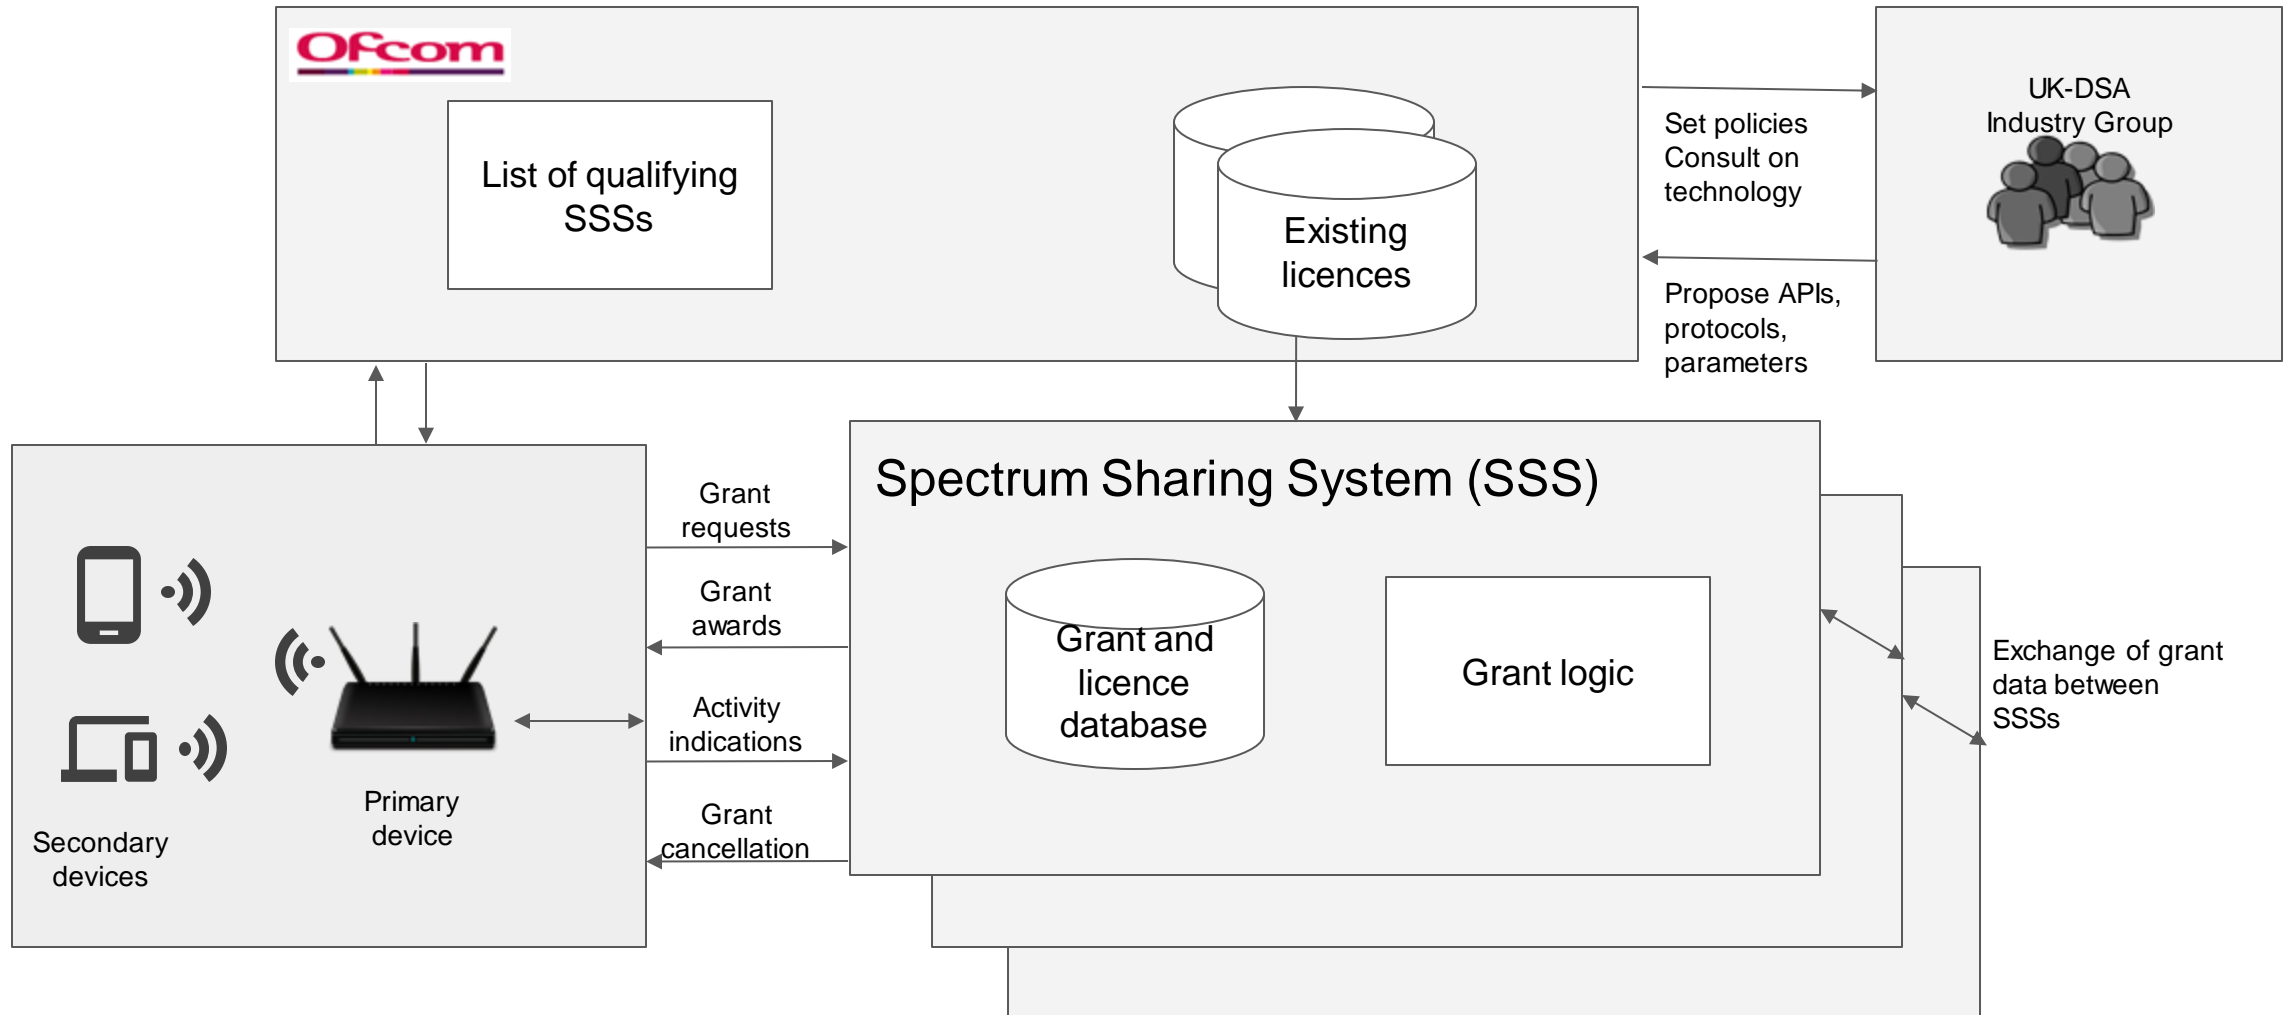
Ofcom

List of qualifying SSSs

Existing licences

UK-DSA Industry Group

Set policies
Consult on technology

Propose APIs, protocols, parameters

Spectrum Sharing System (SSS)

Grant and licence database

Grant logic

Grant requests

Grant awards

Activity indications

Grant cancellation

Primary device

Secondary devices

Exchange of grant data between SSSs